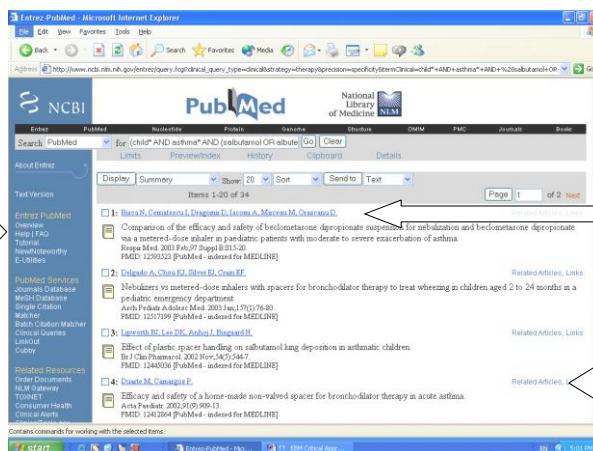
Entrez-PubMed - Microsoft Internet Explorer
File Edit View Favorites Tools Help
Back Search Favorites Media
Address http://www.ncbi.nlm.nih.gov/entrez/query.fcgi?clinical_query_type=clinical&strategy=therapy&precision=specificity&termClinical=child*+AND+asthma*+AND+%28salbutamol+OR+ Go

NCBI PubMed National Library of Medicine NLM

Entrez PubMed Nucleotide Protein Genome Structure OMIM PMC Journals Books
Search PubMed for (child* AND asthma* AND (salbutamol OR albute Go Clear
Limits Preview/Index History Clipboard Details

About Entrez
Text Version
Entrez PubMed
Overview
Help | FAQ
Tutorial
New/Noteworthy
E-Utilities
PubMed Services
Journals Database
MeSH Database
Single Citation Matcher
Batch Citation Matcher
Clinical Queries
LinkOut
Cubby
Related Resources
Order Documents
NLM Gateway
TOXNET
Consumer Health
Clinical Alerts

Display Summary Show: 20 Sort Send to Text
Items 1-20 of 34 Page 1 of 2 Next

1: Bisca N, Cernatescu I, Dragomir D, Iacomi A, Marceau M, Orasanu D.
Related Articles, Links
Comparison of the efficacy and safety of beclomethasone dipropionate suspension for nebulization and beclomethasone dipropionate via a metered-dose inhaler in paediatric patients with moderate to severe exacerbation of asthma.
Respir Med. 2003 Feb;97 Suppl B:S15-20.
PMID: 12593523 [PubMed - indexed for MEDLINE]

2: Delgado A, Chou KJ, Silver EJ, Crain EF.
Related Articles, Links
Nebulizers vs metered-dose inhalers with spacers for bronchodilator therapy to treat wheezing in children aged 2 to 24 months in a pediatric emergency department.
Arch Pediatr Adolesc Med. 2003 Jan;157(1):76-80.
PMID: 12517199 [PubMed - indexed for MEDLINE]

3: Lipworth BJ, Lee DK, Anhoj J, Bisgaard H.
Related Articles, Links
Effect of plastic spacer handling on salbutamol lung deposition in asthmatic children.
Br J Clin Pharmacol. 2002 Nov;54(5):544-7.
PMID: 12445036 [PubMed - indexed for MEDLINE]

4: Duarte M, Camargos P.
Related Articles, L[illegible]
Efficacy and safety of a home-made non-valved spacer for bronchodilator therapy in acute asthma.
Acta Paediatr. 2002;91(9):909-13.
PMID: 12412864 [PubMed - indexed for MEDLINE]

Contains commands for working with the selected items.
start Entrez-PubMed - Micr... TT EBM Critical Appr...